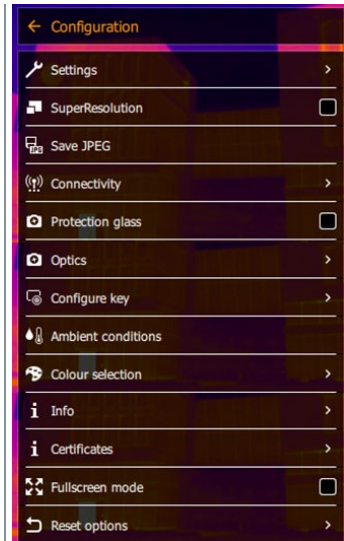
← Configuration

Settings >

SuperResolution

Save JPEG

Connectivity >

Protection glass

Optics >

Configure key >

Ambient conditions

Colour selection >

Info >

Certificates >

Fullscreen mode

Reset options >